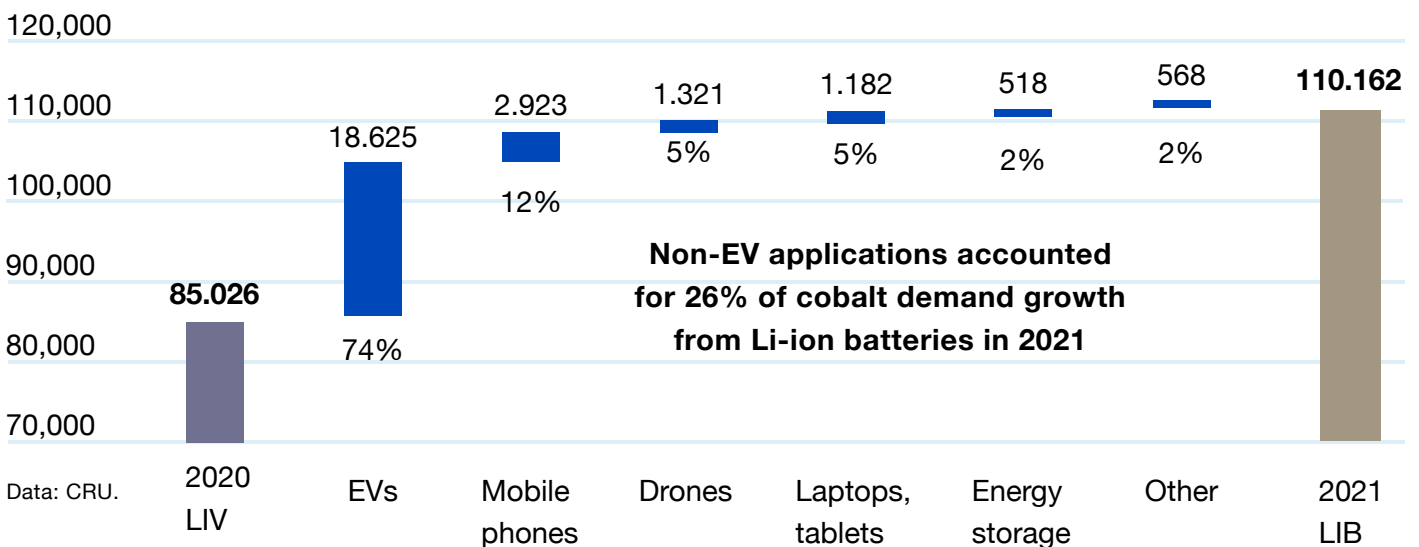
120,000
110,000
100,000
90,000
80,000
70,000

85.026
18.625
74%
2.923
12%
1.321
5%
1.182
5%
518
2%
568
2%
110.162

Non-EV applications accounted for 26% of cobalt demand growth from Li-ion batteries in 2021

Data: CRU.

2020 LIV
EVs
Mobile phones
Drones
Laptops, tablets
Energy storage
Other
2021 LIB